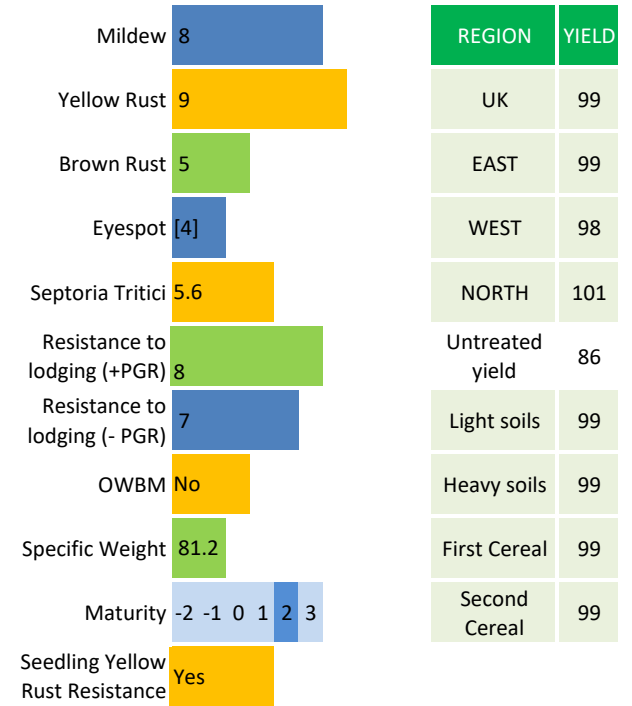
| | |
|---|---|
| Mildew | 8 |
| Yellow Rust | 9 |
| Brown Rust | 5 |
| Eyespot | [4] |
| Septoria Tritici | 5.6 |
| Resistance to lodging (+PGR) | 8 |
| Resistance to lodging (- PGR) | 7 |
| OWBM | No |
| Specific Weight | 81.2 |
| Maturity | -2 -1 0 1 2 3 |
| Seedling Yellow Rust Resistance | Yes |

| REGION | YIELD |
|---|---|
| UK | 99 |
| EAST | 99 |
| WEST | 98 |
| NORTH | 101 |
| Untreated yield | 86 |
| Light soils | 99 |
| Heavy soils | 99 |
| First Cereal | 99 |
| Second Cereal | 99 |